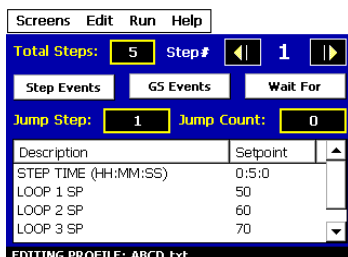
Screens Edit Run Help

Total Steps: 5 Step# 1

Step Events GS Events Wait For

Jump Step: 1 Jump Count: 0

| Description | Setpoint |
|---|---|
| STEP TIME (HH:MM:SS) | 0:5:0 |
| LOOP 1 SP | 50 |
| LOOP 2 SP | 60 |
| LOOP 3 SP | 70 |

EDITING PROFILE: ABCD.txt